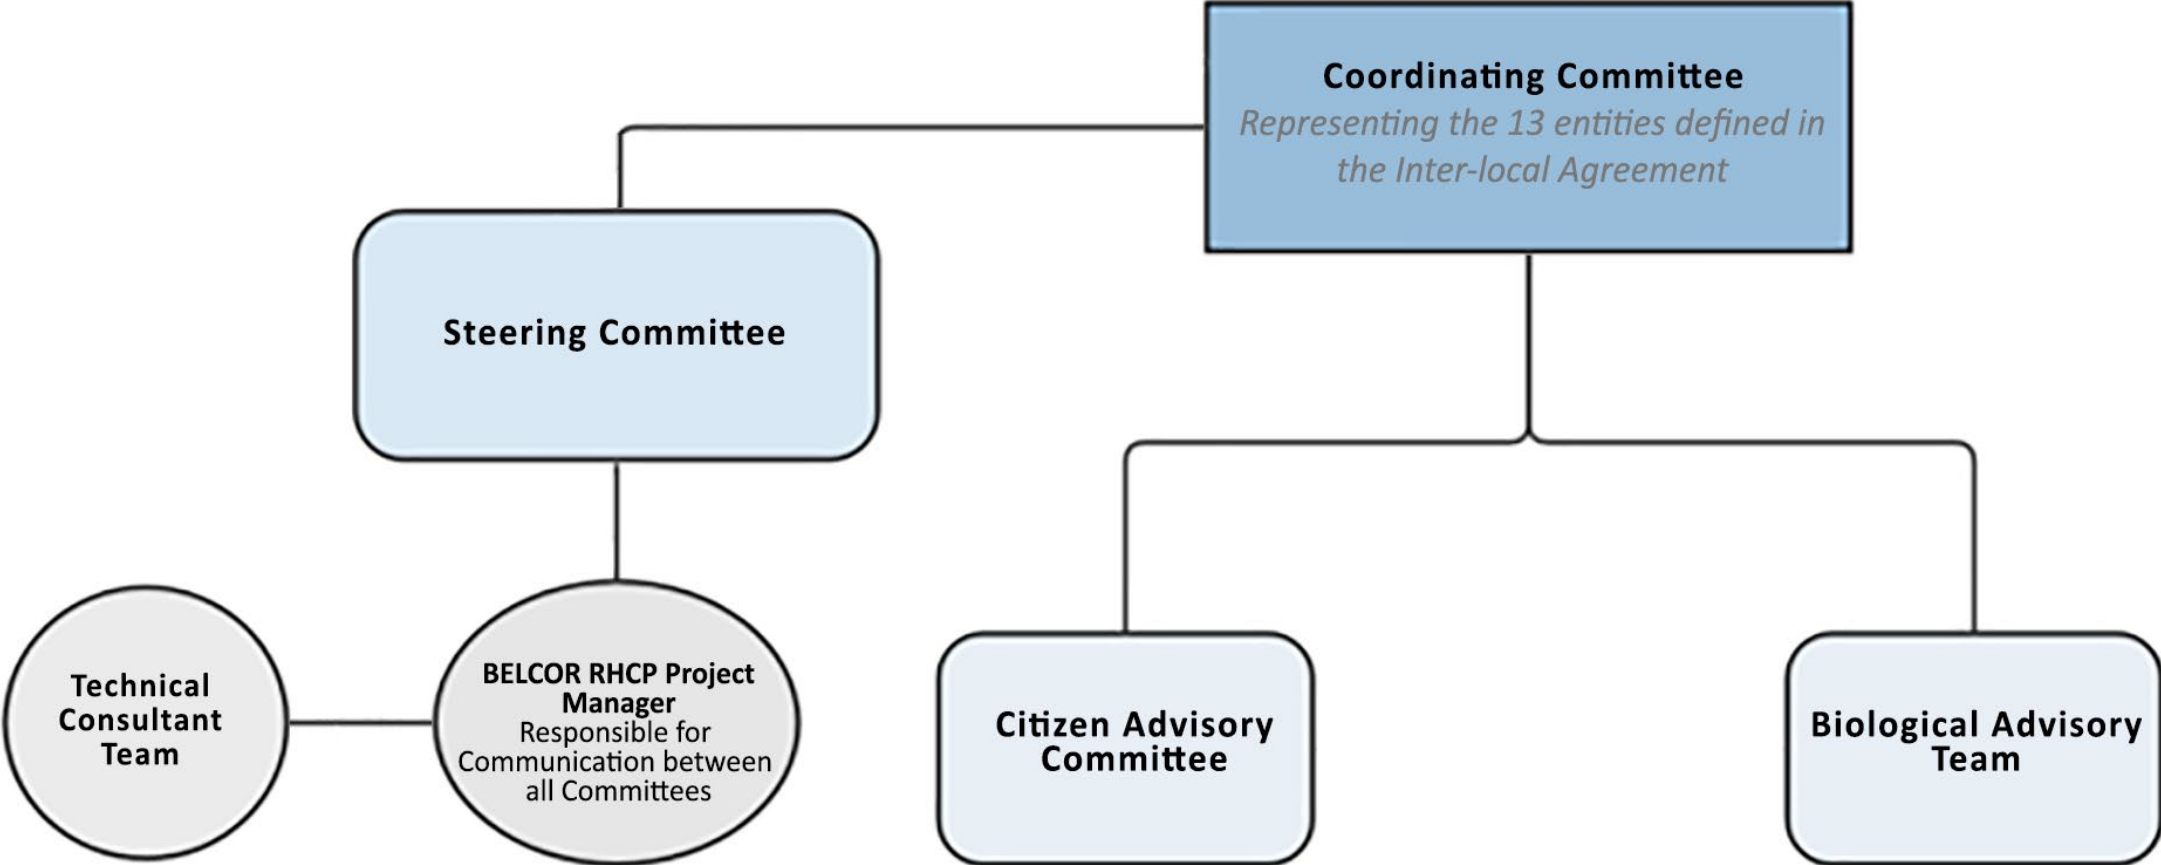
Coordinating Committee
Representing the 13 entities defined in the Inter-local Agreement

Steering Committee

Technical Consultant Team

BELCOR RHCP Project Manager
Responsible for Communication between all Committees

Citizen Advisory Committee

Biological Advisory Team